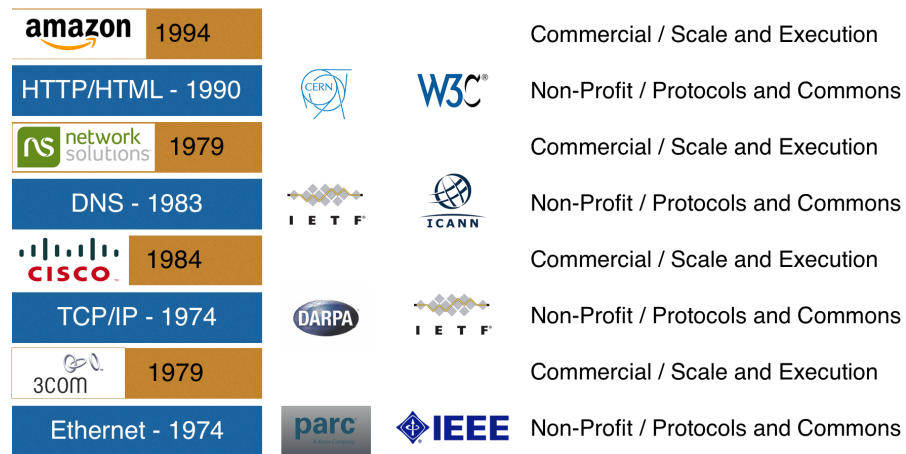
amazon 1994

Commercial / Scale and Execution

HTTP/HTML - 1990

CERN W3C®

Non-Profit / Protocols and Commons

ns network solutions 1979

Commercial / Scale and Execution

DNS - 1983

IETF® ICANN

Non-Profit / Protocols and Commons

CISCO 1984

Commercial / Scale and Execution

TCP/IP - 1974

DARPA IETF®

Non-Profit / Protocols and Commons

3COM 1979

Commercial / Scale and Execution

Ethernet - 1974

parc A Xerox Company IEEE

Non-Profit / Protocols and Commons